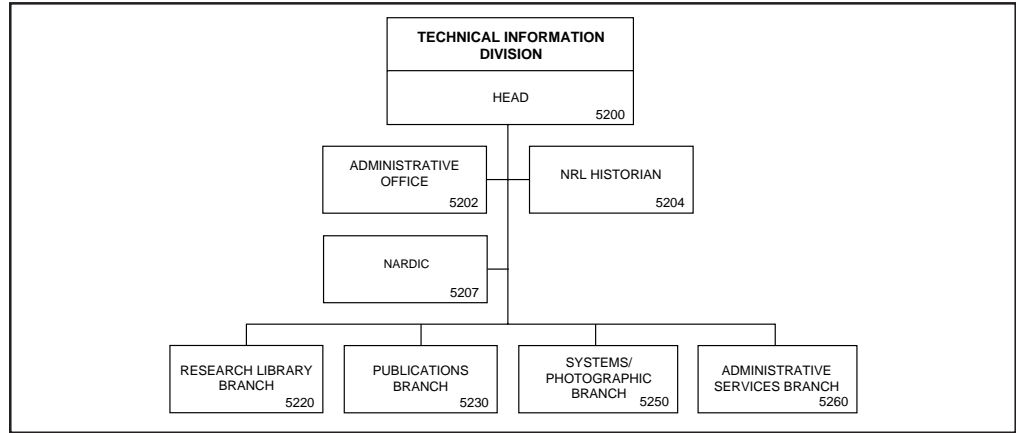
TECHNICAL INFORMATION DIVISION

HEAD
5200

ADMINISTRATIVE OFFICE
5202

NRL HISTORIAN
5204

NARDIC
5207

RESEARCH LIBRARY BRANCH
5220

PUBLICATIONS BRANCH
5230

SYSTEMS/ PHOTOGRAPHIC BRANCH
5250

ADMINISTRATIVE SERVICES BRANCH
5260